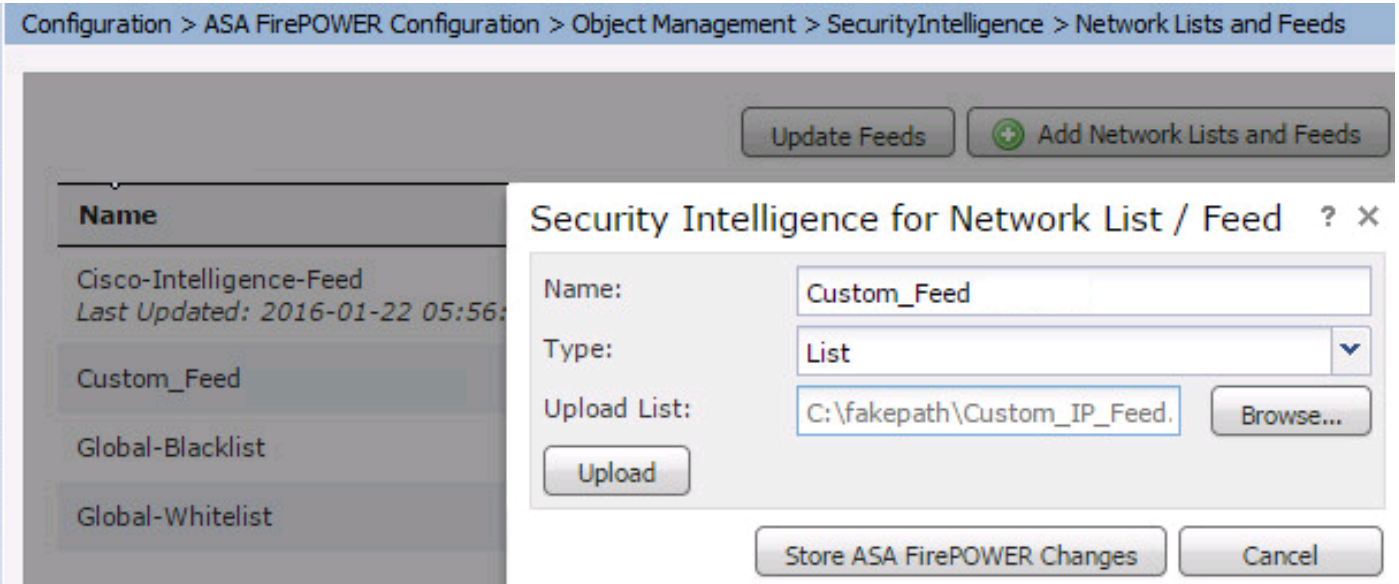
Configuration > ASA FirePOWER Configuration > Object Management > SecurityIntelligence > Network Lists and Feeds

Update Feeds

Add Network Lists and Feeds

Name

Cisco-Intelligence-Feed
Last Updated: 2016-01-22 05:56:

Custom_Feed

Global-Blacklist

Global-Whitelist

Security Intelligence for Network List / Feed ? ×

Name: Custom_Feed

Type: List

Upload List: C:\fakepath\Custom_IP_Feed.

Browse...

Upload

Store ASA FirePOWER Changes

Cancel